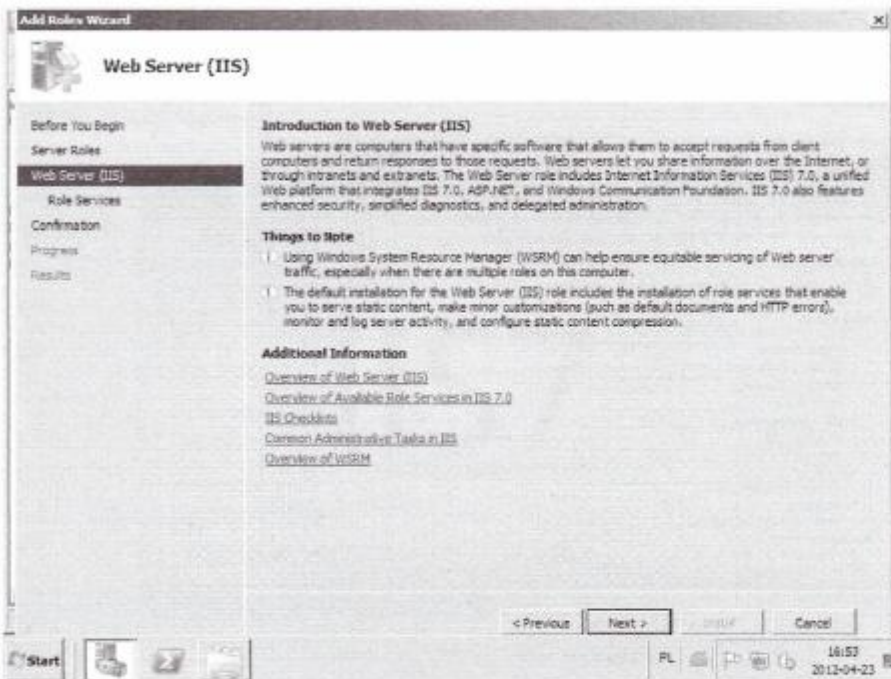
Add Roles Wizard

Web Server (IIS)

Before You Begin
Server Roles
Web Server (IIS)
Role Services
Confirmation
Progress
Results

Introduction to Web Server (IIS)

Web servers are computers that have specific software that allows them to accept requests from client computers and return responses to those requests. Web servers let you share information over the Internet, or through intranets and extranets. The Web Server role includes Internet Information Services (IIS) 7.0, a unified Web platform that integrates IIS 7.0, ASP.NET, and Windows Communication Foundation. IIS 7.0 also features enhanced security, simplified diagnostics, and delegated administration.

Things to Note

Using Windows System Resource Manager (WSRM) can help ensure equitable servicing of Web server traffic, especially when there are multiple roles on this computer.

The default installation for the Web Server (IIS) role includes the installation of role services that enable you to serve static content, make minor customizations (such as default documents and HTTP errors), monitor and log server activity, and configure static content compression.

Additional Information

Overview of Web Server (IIS)
Overview of Available Role Services in IIS 7.0
IIS Checklists
Common Administrative Tasks in IIS
Overview of WSRM

< Previous
Next >
Install
Cancel

Start
PL
16:53
2012-04-23